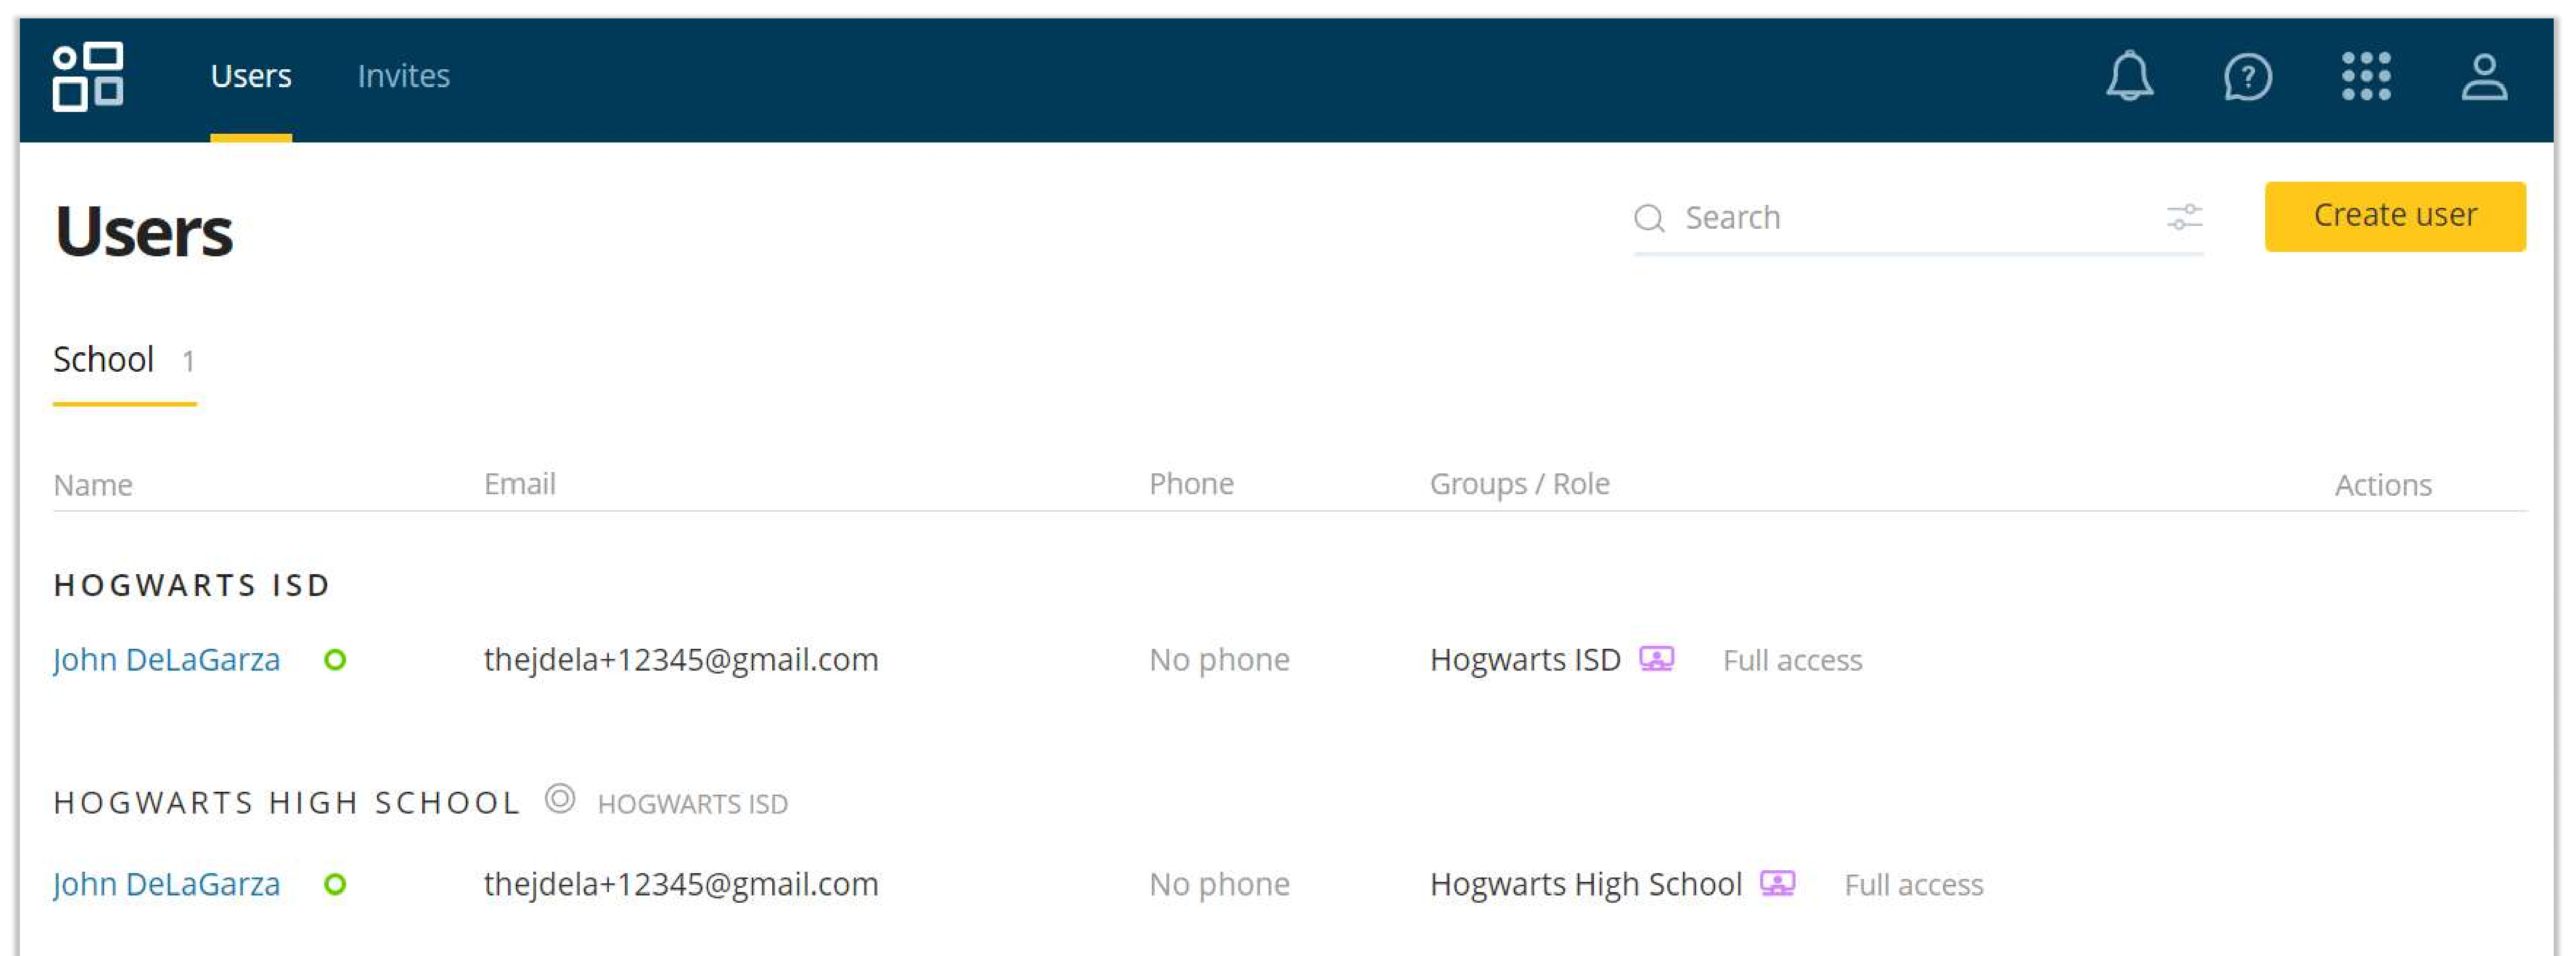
Users Invites

Users

Search

Create user

School 1

| Name | Email | Phone | Groups / Role | | Actions |
|---|---|---|---|---|---|
| HOGWARTS ISD | | | | | |
| John DeLaGarza | thejdela+12345@gmail.com | No phone | Hogwarts ISD | Full access | |
| HOGWARTS HIGH SCHOOL HOGWARTS ISD | | | | | |
| John DeLaGarza | thejdela+12345@gmail.com | No phone | Hogwarts High School | Full access | |